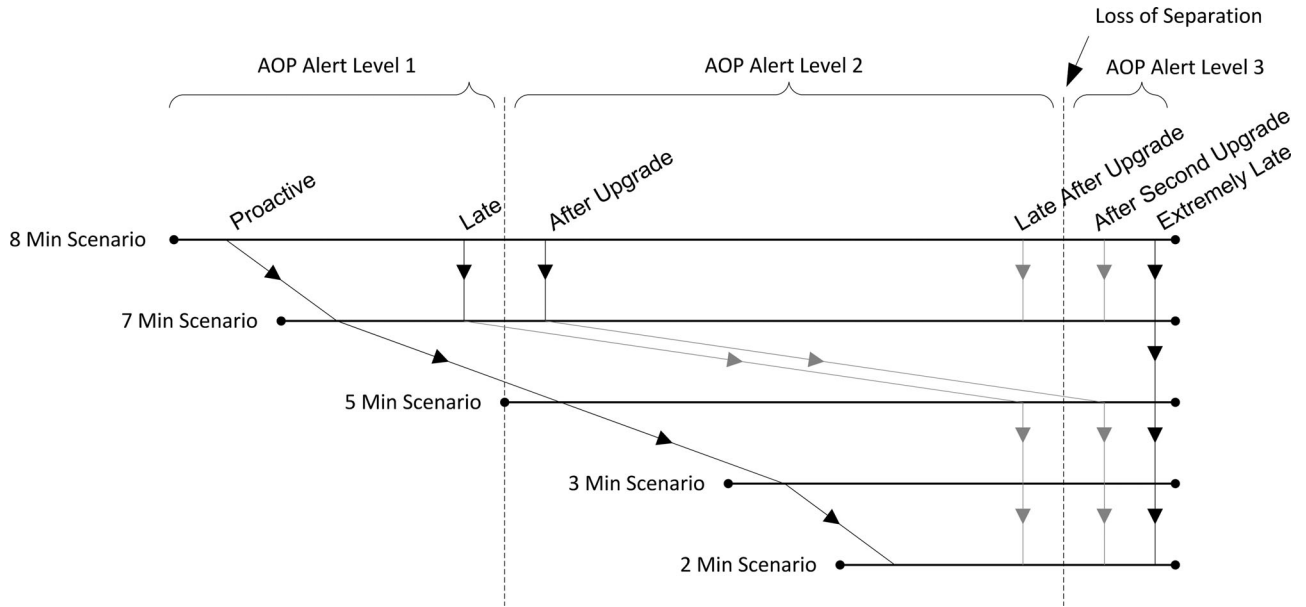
Loss of Separation

AOP Alert Level 1

AOP Alert Level 2

AOP Alert Level 3

Proactive

Late

After Upgrade

Late After Upgrade

After Second Upgrade

Extremely Late

8 Min Scenario

7 Min Scenario

5 Min Scenario

3 Min Scenario

2 Min Scenario